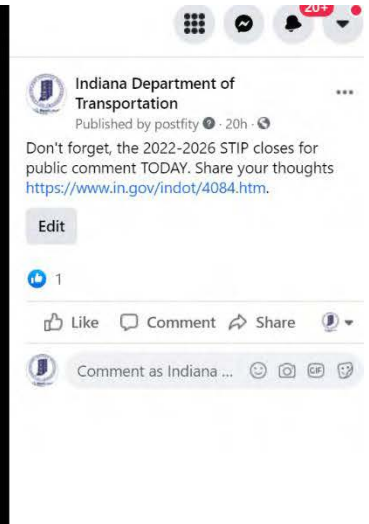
20+

Indiana Department of Transportation
Published by postfity · 20h ·

Don't forget, the 2022-2026 STIP closes for public comment TODAY. Share your thoughts https://www.in.gov/indot/4084.htm.

Edit

1

Like Comment Share

Comment as Indiana ...

GIF